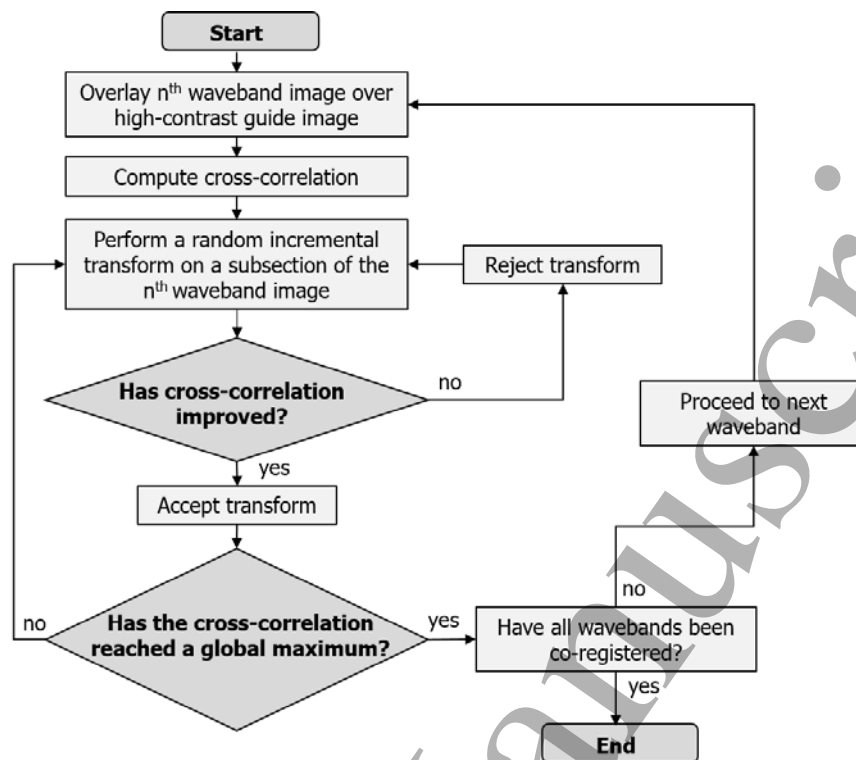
Start

Overlay n$^{th}$ waveband image over high-contrast guide image

Compute cross-correlation

Perform a random incremental transform on a subsection of the n$^{th}$ waveband image

Reject transform

no

Has cross-correlation improved?

Proceed to next waveband

yes

Accept transform

no

no

Has the cross-correlation reached a global maximum?

yes

Have all wavebands been co-registered?

yes

End